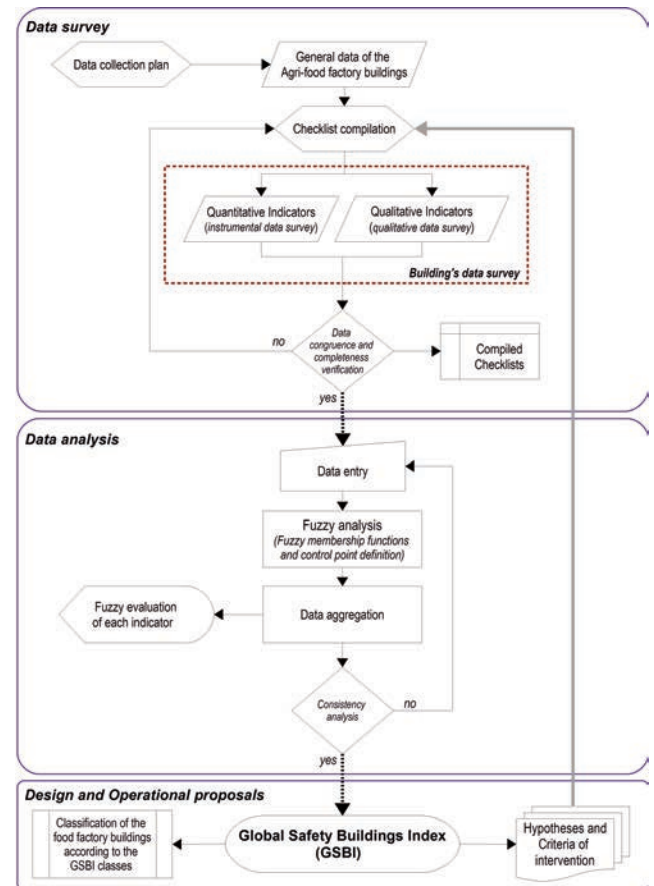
Data survey

Data collection plan

General data of the Agri-food factory buildings

Checklist compilation

Quantitative Indicators (instrumental data survey)

Qualitative Indicators (qualitative data survey)

Building's data survey

no

Data congruence and completeness verification

Compiled Checklists

yes

Data analysis

Data entry

Fuzzy analysis (Fuzzy membership functions and control point definition)

Fuzzy evaluation of each indicator

Data aggregation

Consistency analysis

no

yes

Design and Operational proposals

Classification of the food factory buildings according to the GSBI classes

Global Safety Buildings Index (GSBI)

Hypotheses and Criteria of intervention